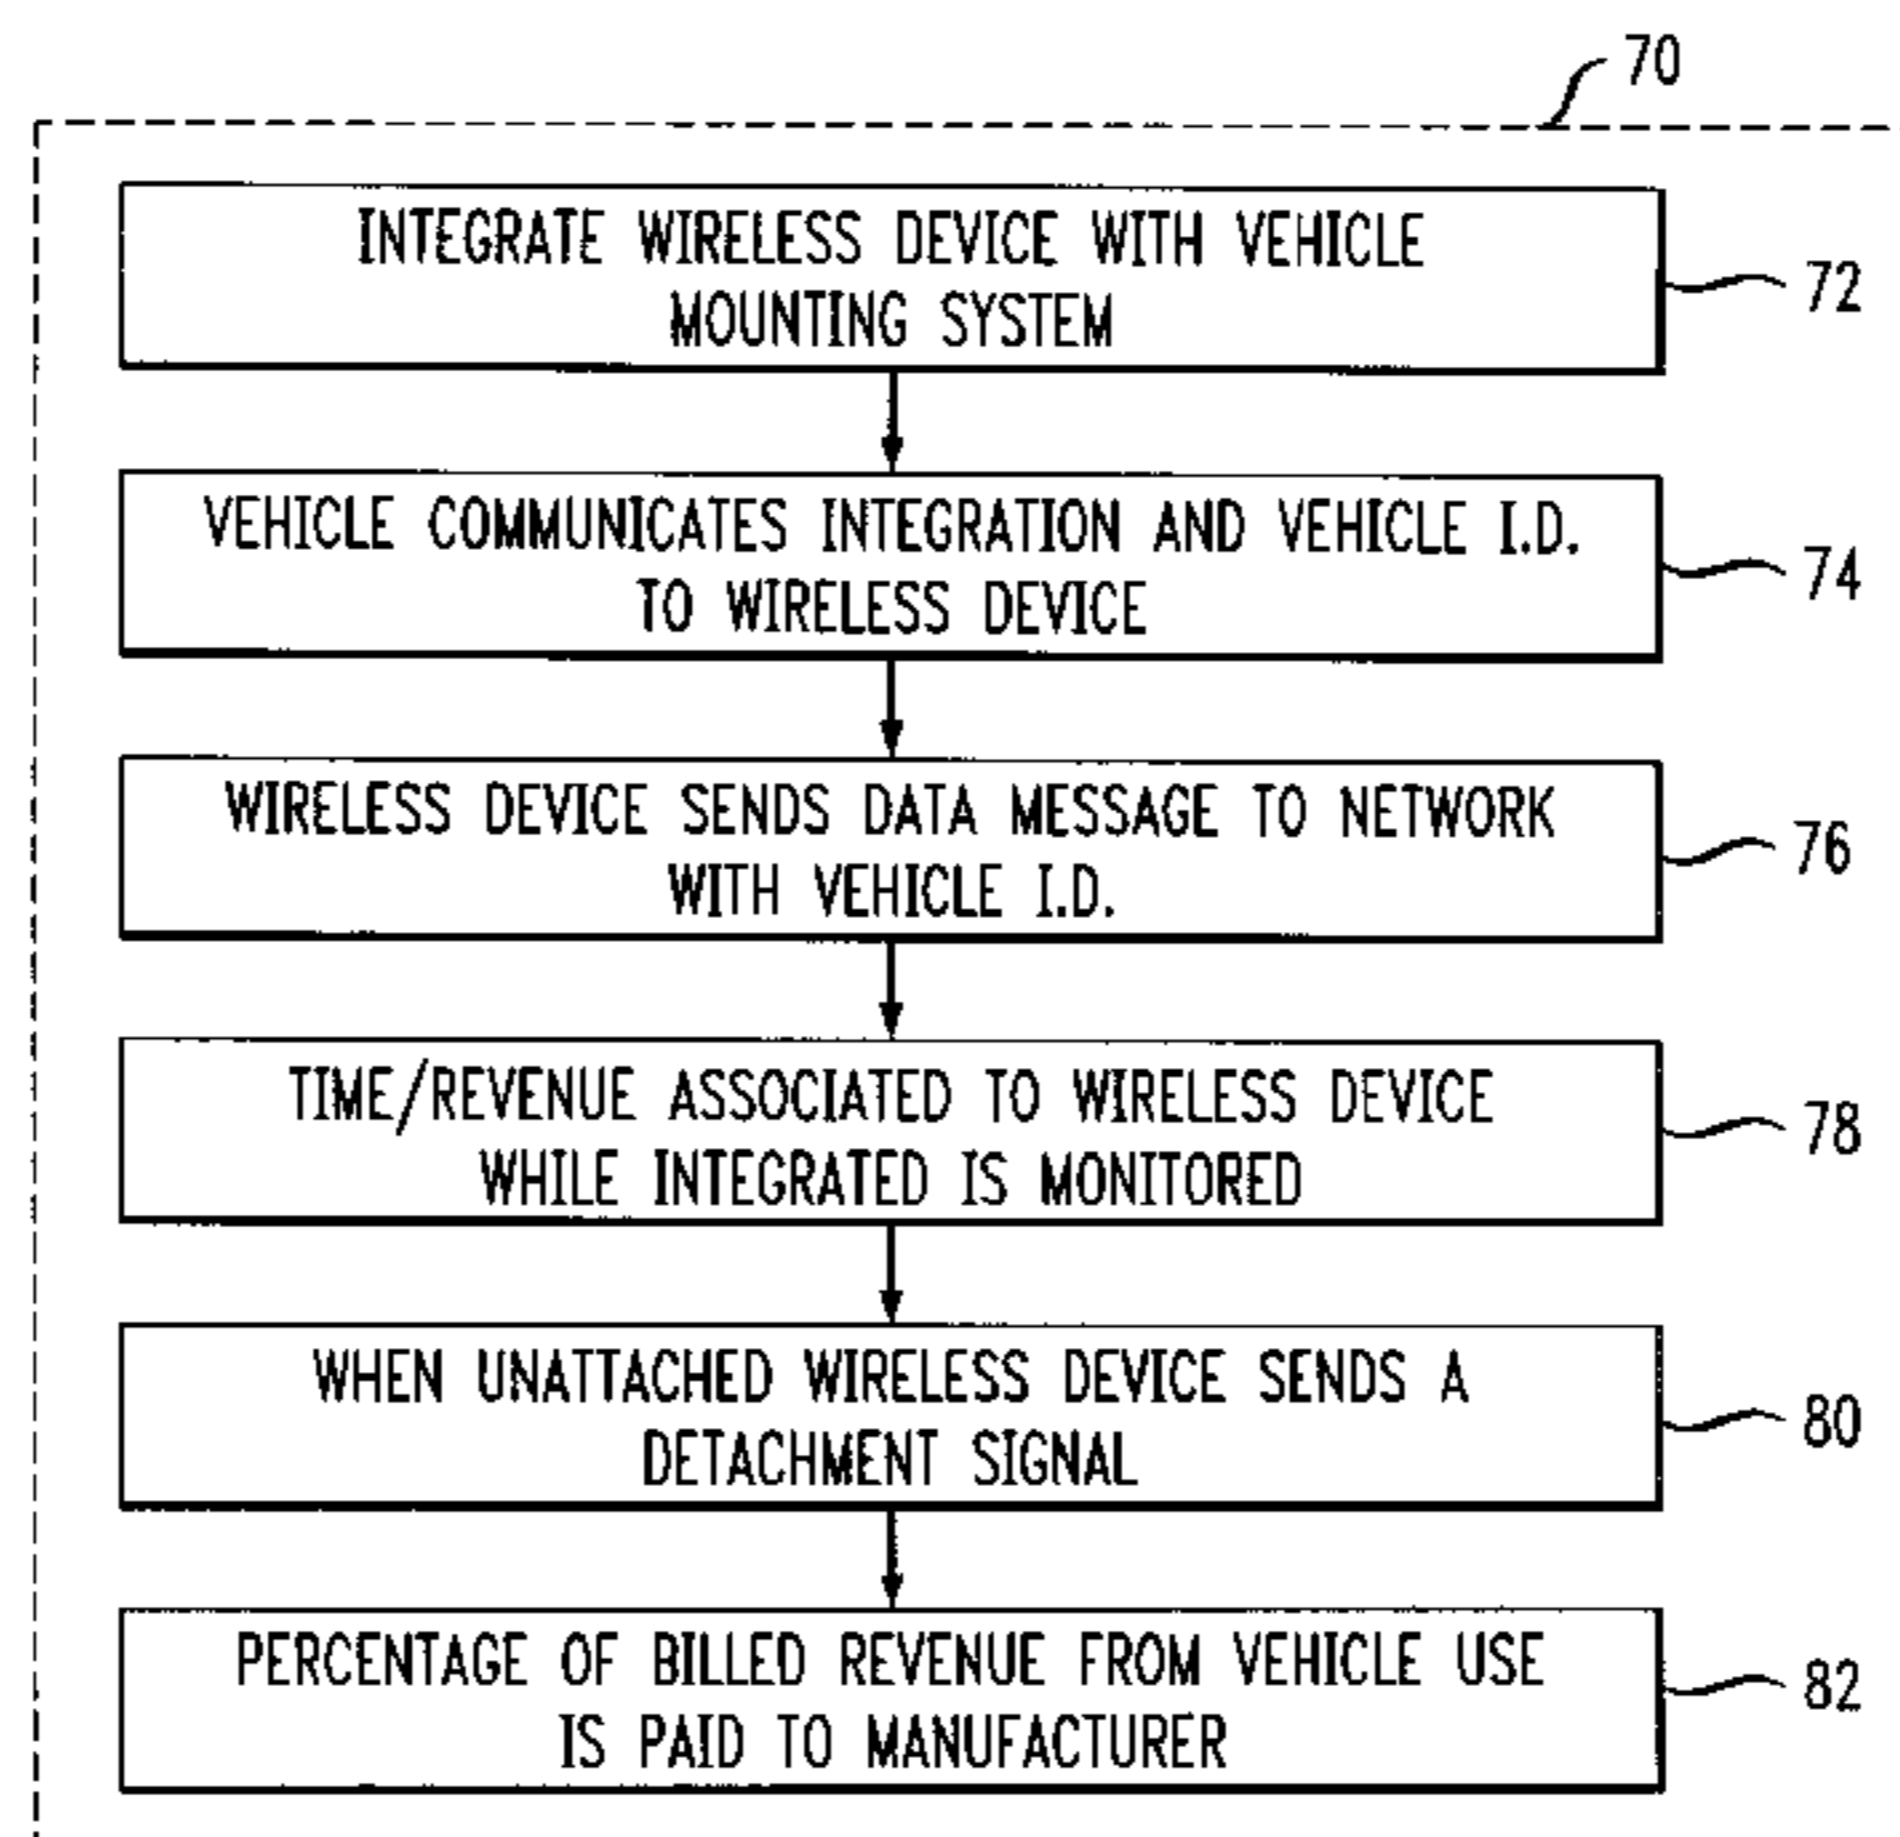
70

INTEGRATE WIRELESS DEVICE WITH VEHICLE MOUNTING SYSTEM

72

VEHICLE COMMUNICATES INTEGRATION AND VEHICLE I.D. TO WIRELESS DEVICE

74

WIRELESS DEVICE SENDS DATA MESSAGE TO NETWORK WITH VEHICLE I.D.

76

TIME/REVENUE ASSOCIATED TO WIRELESS DEVICE WHILE INTEGRATED IS MONITORED

78

WHEN UNATTACHED WIRELESS DEVICE SENDS A DETACHMENT SIGNAL

80

PERCENTAGE OF BILLED REVENUE FROM VEHICLE USE IS PAID TO MANUFACTURER

82